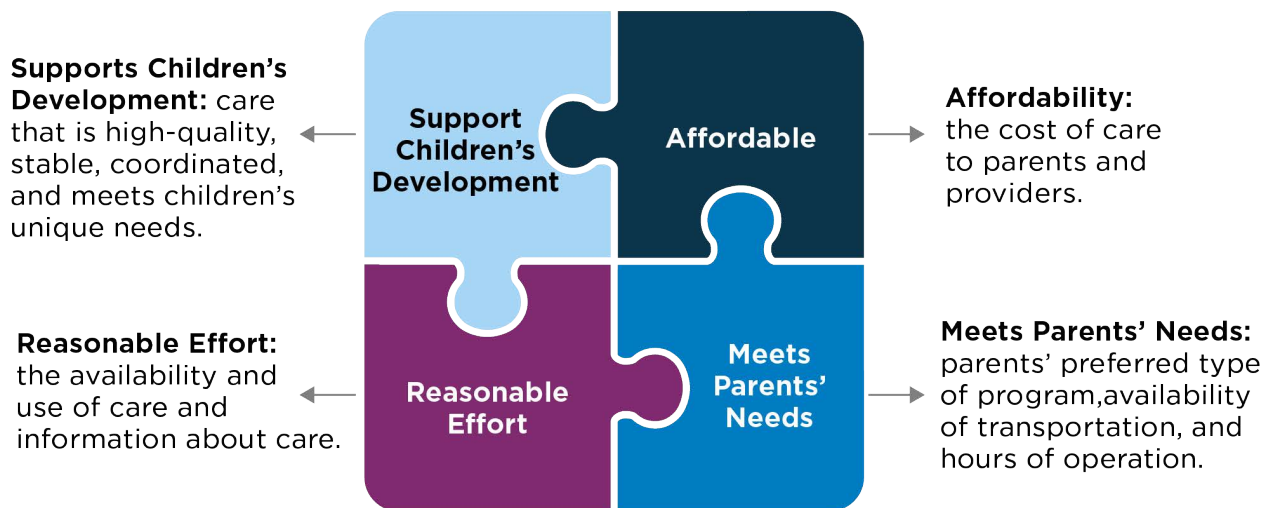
Supports Children's Development: care that is high-quality, stable, coordinated, and meets children's unique needs.

Support Children's Development

Affordable

Affordability: the cost of care to parents and providers.

Reasonable Effort: the availability and use of care and information about care.

Reasonable Effort

Meets Parents' Needs

Meets Parents' Needs: parents' preferred type of program,availability of transportation, and hours of operation.